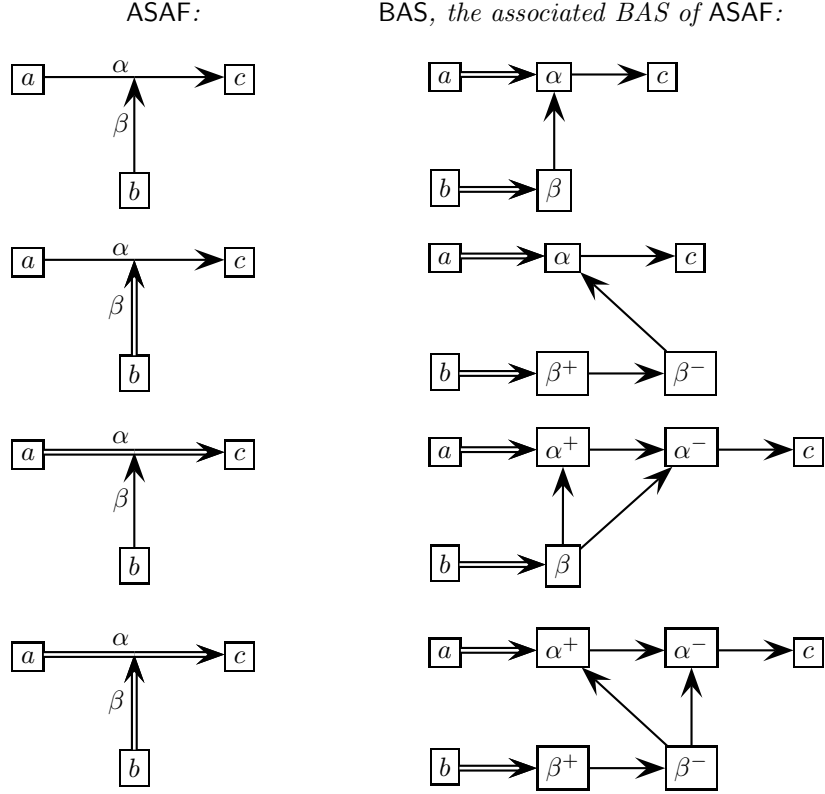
ASAF:

BAS, the associated BAS of ASAF:

$a$ $\alpha$ $c$ $\beta$ $b$

$a$ $\alpha$ $c$ $b$ $\beta$

$a$ $\alpha$ $c$ $\beta$ $b$

$a$ $\alpha$ $c$ $b$ $\beta^+$ $\beta^-$

$a$ $\alpha$ $c$ $\beta$ $b$

$a$ $\alpha^+$ $\alpha^-$ $c$ $b$ $\beta$

$a$ $\alpha$ $c$ $\beta$ $b$

$a$ $\alpha^+$ $\alpha^-$ $c$ $b$ $\beta^+$ $\beta^-$